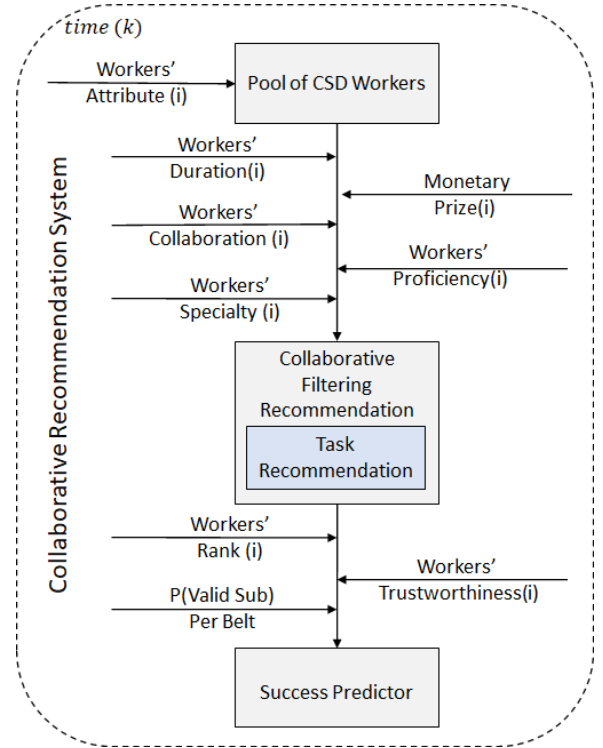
$time\ (k)$

Collaborative Recommendation System

Workers' Attribute (i)

Pool of CSD Workers

Workers' Duration(i)

Monetary Prize(i)

Workers' Collaboration (i)

Workers' Proficiency(i)

Workers' Specialty (i)

Collaborative Filtering Recommendation

Task Recommendation

Workers' Rank (i)

Workers' Trustworthiness(i)

P(Valid Sub) Per Belt

Success Predictor